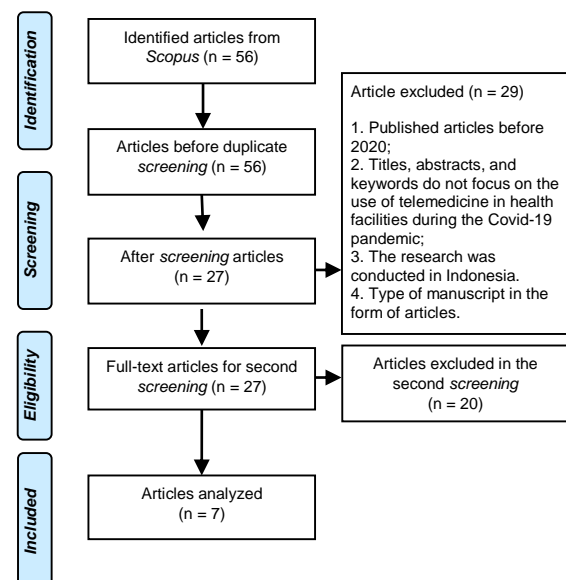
Identification

Identified articles from Scopus (n = 56)

Articles before duplicate screening (n = 56)

Screening

After screening articles (n = 27)

Article excluded (n = 29)

1. Published articles before 2020;
2. Titles, abstracts, and keywords do not focus on the use of telemedicine in health facilities during the Covid-19 pandemic;
3. The research was conducted in Indonesia.
4. Type of manuscript in the form of articles.

Eligibility

Full-text articles for second screening (n = 27)

Articles excluded in the second screening (n = 20)

Included

Articles analyzed (n = 7)